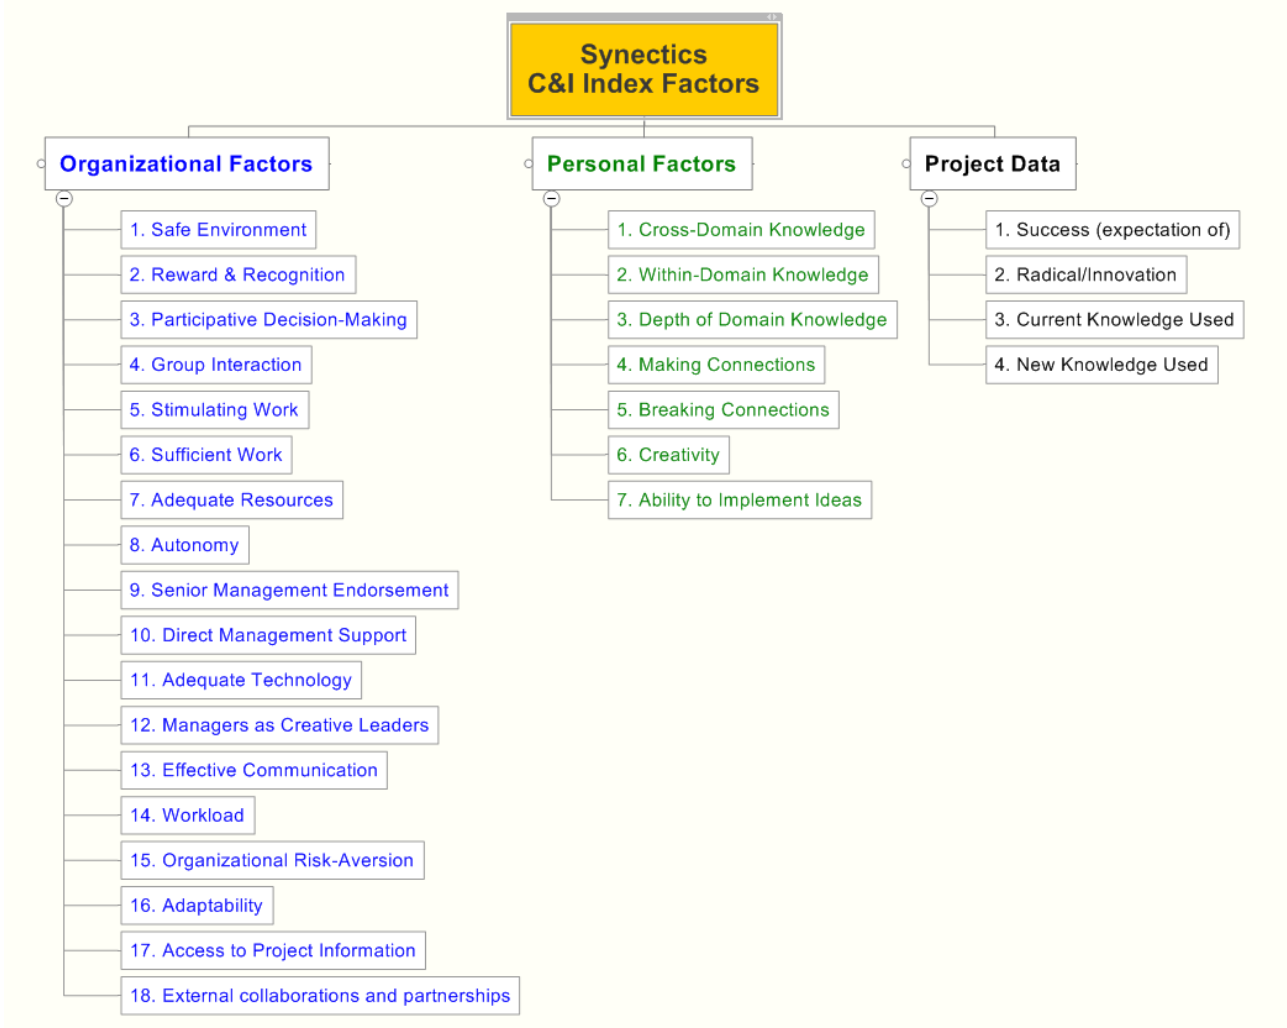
Synectics
C&I Index Factors

Organizational Factors

1. Safe Environment
2. Reward & Recognition
3. Participative Decision-Making
4. Group Interaction
5. Stimulating Work
6. Sufficient Work
7. Adequate Resources
8. Autonomy
9. Senior Management Endorsement
10. Direct Management Support
11. Adequate Technology
12. Managers as Creative Leaders
13. Effective Communication
14. Workload
15. Organizational Risk-Aversion
16. Adaptability
17. Access to Project Information
18. External collaborations and partnerships

Personal Factors

1. Cross-Domain Knowledge
2. Within-Domain Knowledge
3. Depth of Domain Knowledge
4. Making Connections
5. Breaking Connections
6. Creativity
7. Ability to Implement Ideas

Project Data

1. Success (expectation of)
2. Radical/Innovation
3. Current Knowledge Used
4. New Knowledge Used